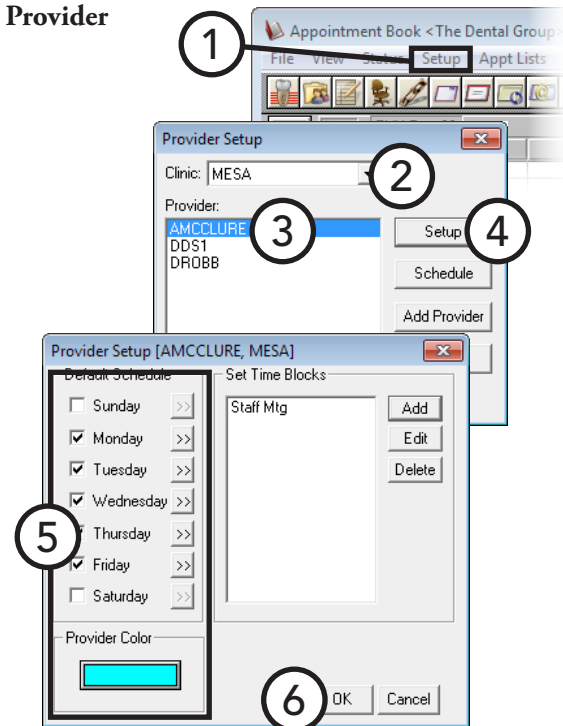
Provider

1

Appointment Book <The Dental Group>

File View Status Setup Appt Lists

Provider Setup

Clinic: MESA

2

Provider:

AMCCLURE

3

DDS1

DROBB

Setup

4

Schedule

Add Provider

Provider Setup [AMCCLURE, MESA]

Default Schedule

Sunday >>

Monday >>

Tuesday >>

Wednesday >>

Thursday >>

Friday >>

Saturday >>

5

Provider Color

Set Time Blocks

Staff Mtg

Add

Edit

Delete

6

OK

Cancel